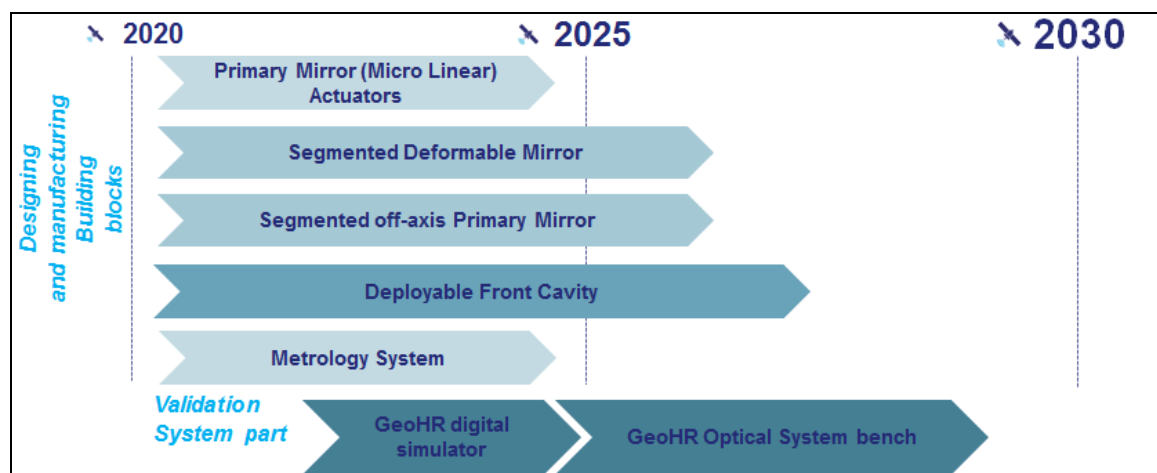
2020

2025

2030

Designing and manufacturing Building blocks

Primary Mirror (Micro Linear) Actuators

Segmented Deformable Mirror

Segmented off-axis Primary Mirror

Deployable Front Cavity

Metrology System

Validation System part

GeoHR digital simulator

GeoHR Optical System bench